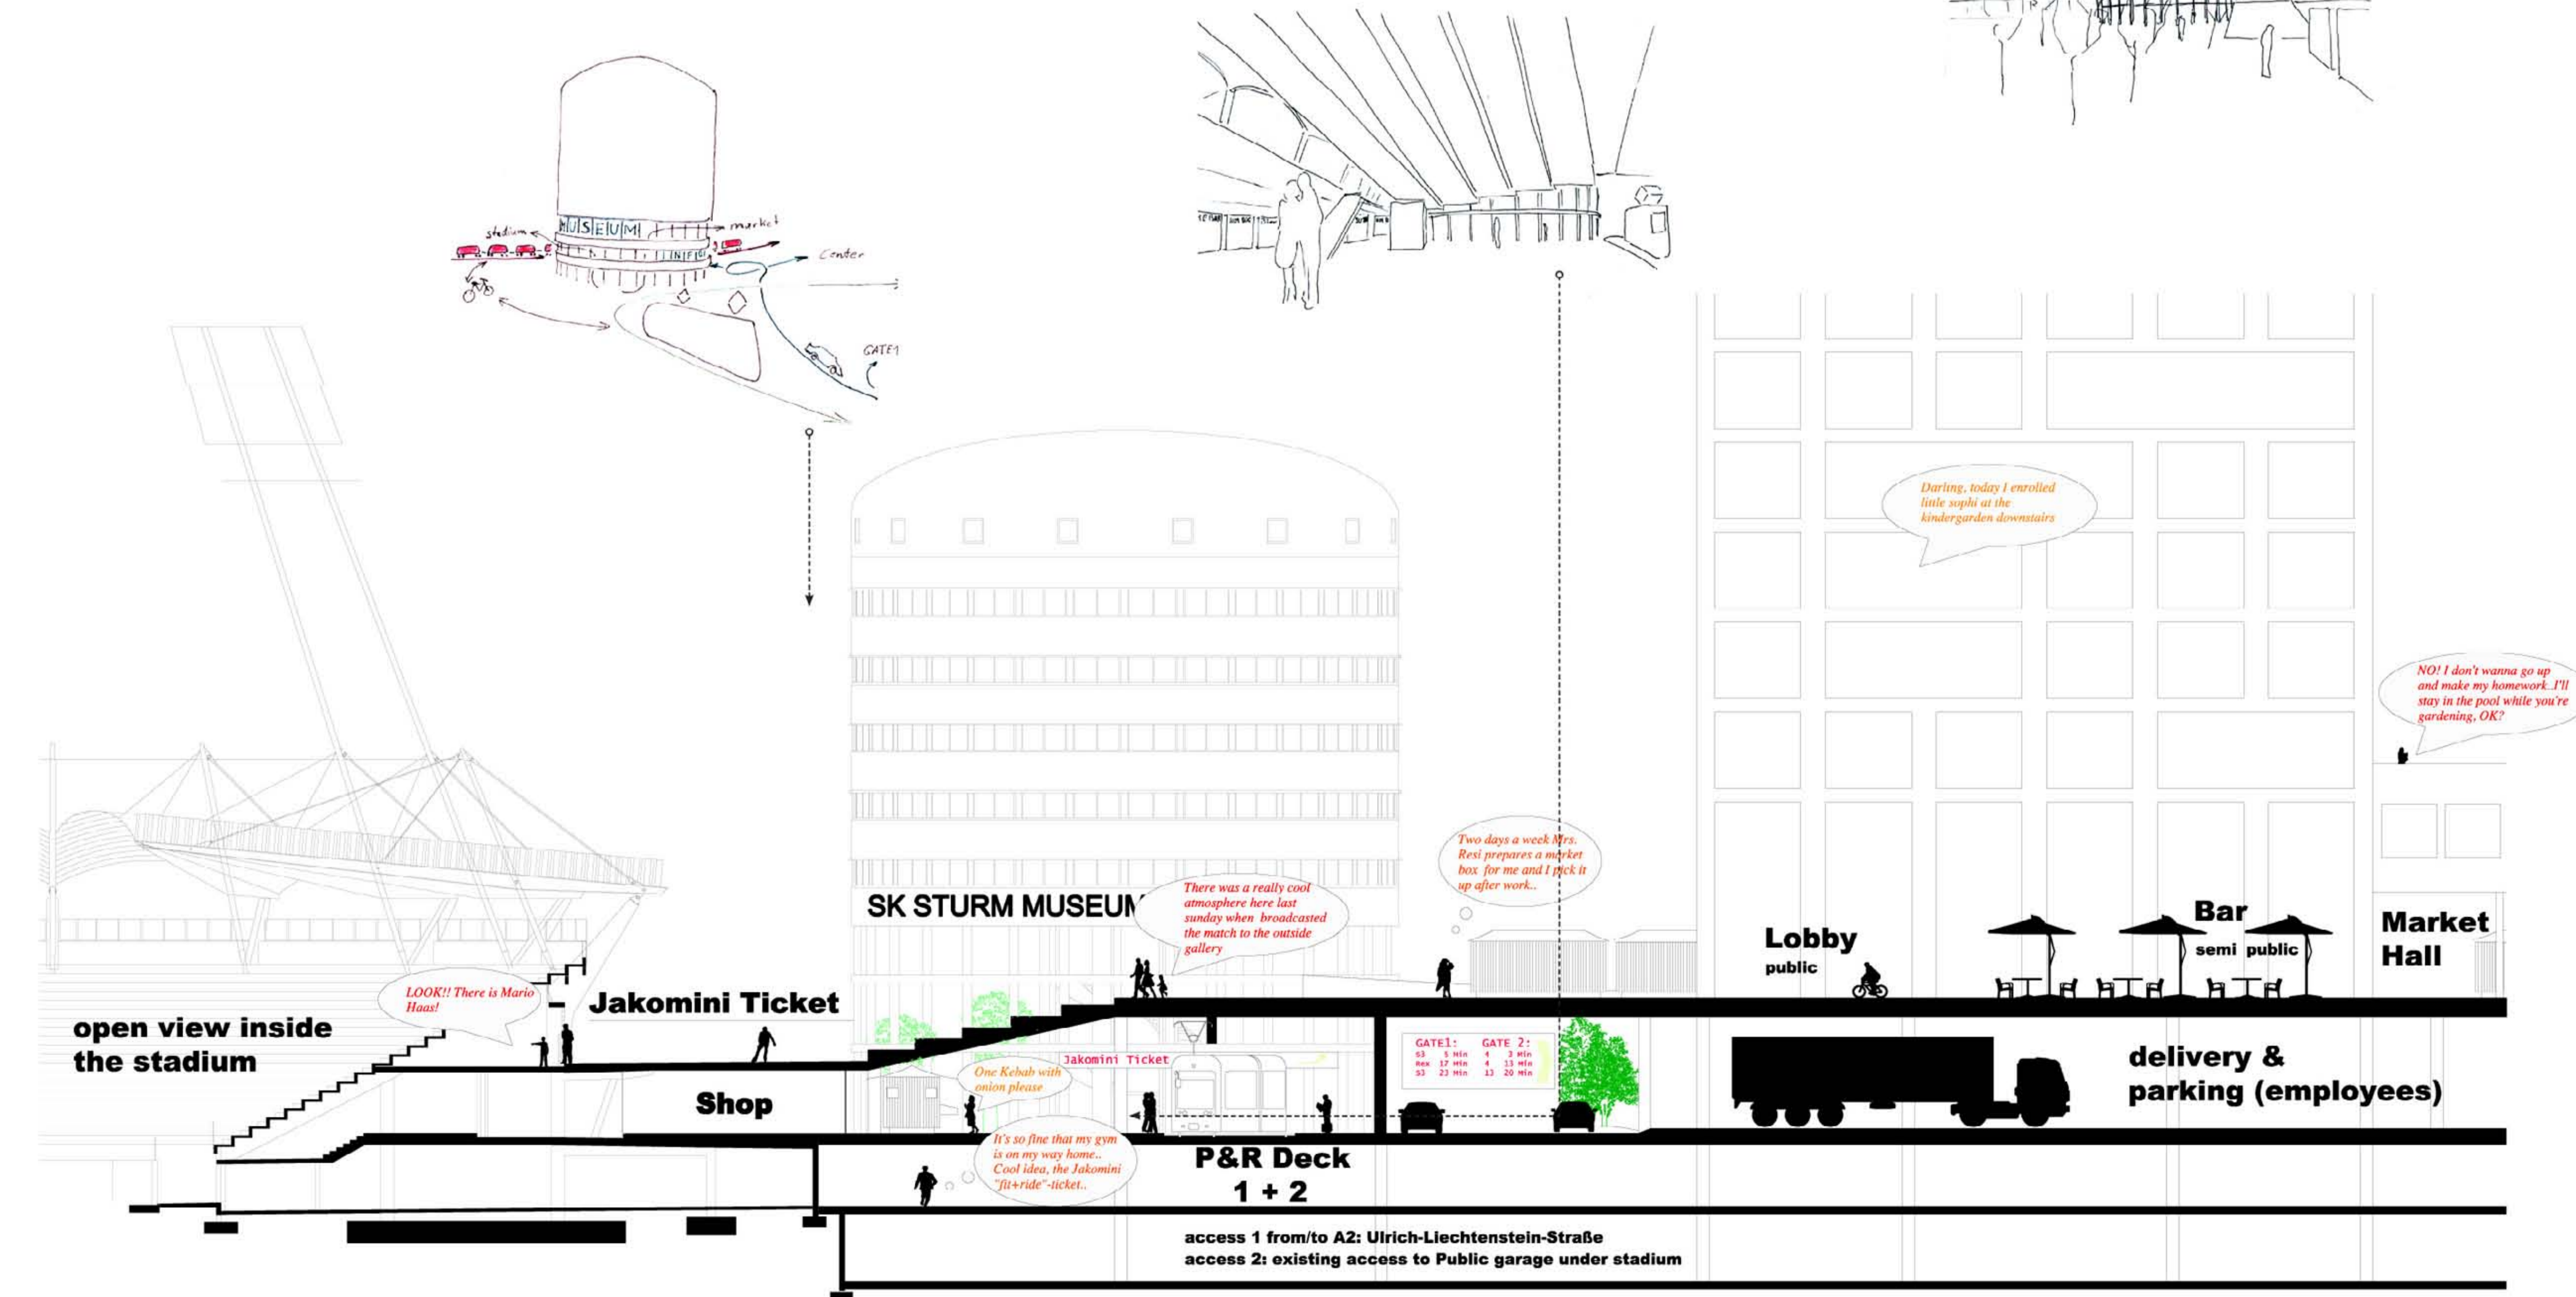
MUSEUM
stadium
market
INFO
Center
GATE1

Darling, today I enrolled little sophi at the kindergarden downstairs

NO! I don't wanna go up and make my homework..I'll stay in the pool while you're gardening, OK?

Two days a week Mrs. Resi prepares a market box for me and I pick it up after work..

There was a really cool atmosphere here last sunday when broadcasted the match to the outside gallery

SK STURM MUSEUM

LOOK!! There is Mario Haas!

Jakomini Ticket

open view inside the stadium

Lobby
public

Bar
semi public

Market Hall

Jakomini Ticket

One Kebab with onion please

GATE1: GATE 2:
S3 5 Min 4 3 Min
Rex 17 Min 4 11 Min
S3 22 Min 13 20 Min

Shop

delivery & parking (employees)

It's so fine that my gym is on my way home.. Cool idea, the Jakomini "fit+ride"-ticket..

P&R Deck 1 + 2

access 1 from/to A2: Ulrich-Liechtenstein-Straße
access 2: existing access to Public garage under stadium